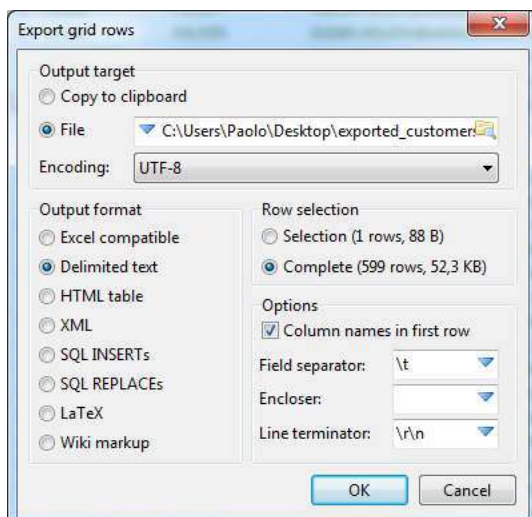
Export grid rows

Output target
Copy to clipboard
File C:\Users\Paolo\Desktop\exported_customer
Encoding: UTF-8

Output format
Excel compatible
Delimited text
HTML table
XML
SQL INSERTs
SQL REPLACEs
LaTeX
Wiki markup

Row selection
Selection (1 rows, 88 B)
Complete (599 rows, 52,3 KB)

Options
Column names in first row
Field separator: \t
Encloser:
Line terminator: \r\n

OK Cancel